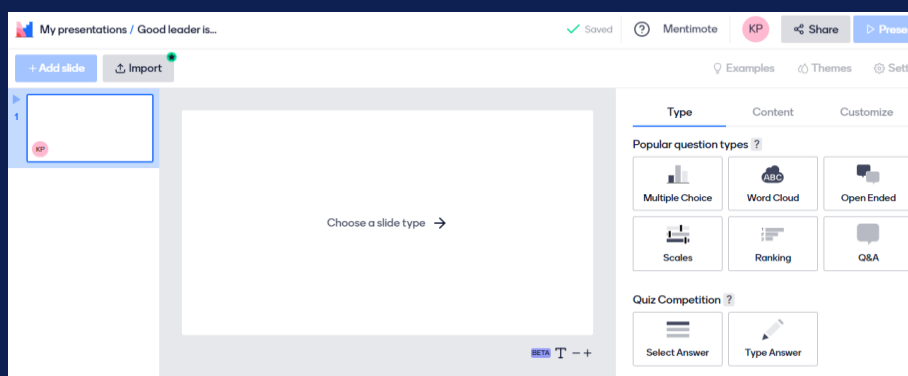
My presentations / Good leader is...

Saved

? Mentimote

KP

Share

Prese

+ Add slide

Import

Examples

Themes

Sett

1

KP

Choose a slide type →

BETA T − +

Type

Content

Customize

Popular question types ?

Multiple Choice

ABC

Word Cloud

Open Ended

Scales

Ranking

Q&A

Quiz Competition ?

Select Answer

Type Answer